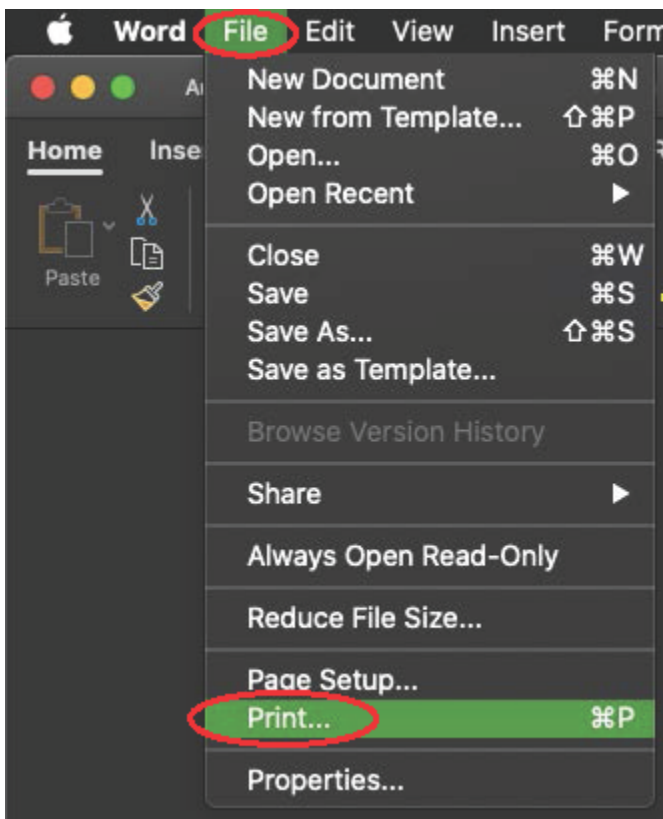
Word File Edit View Insert Form

A

Home Inse

Paste

New Document ⌘N
New from Template... ⇧⌘P
Open... ⌘O
Open Recent ▶

Close ⌘W
Save ⌘S
Save As... ⇧⌘S
Save as Template...

Browse Version History

Share ▶

Always Open Read-Only

Reduce File Size...

Page Setup...
Print... ⌘P

Properties...